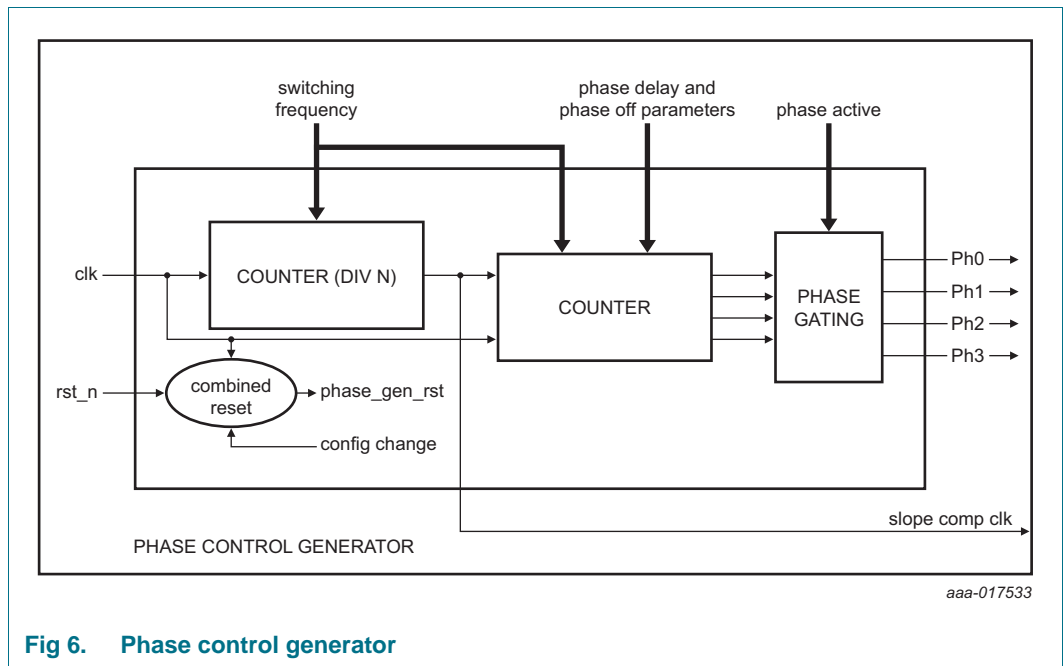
switching frequency

phase delay and phase off parameters

phase active

clk

COUNTER (DIV N)

COUNTER

PHASE GATING

Ph0

Ph1

Ph2

Ph3

rst_n

combined reset

phase_gen_rst

config change

slope comp clk

PHASE CONTROL GENERATOR

aaa-017533

Fig 6. Phase control generator